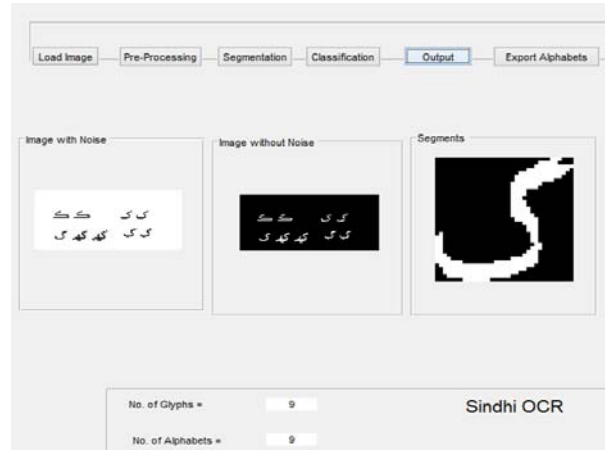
Load Image
Pre-Processing
Segmentation
Classification
Output
Export Alphabets

Image with Noise

ڪ ڪ ک ک
ڳ ڳ ڪھ ڪھ گ

Image without Noise

ڪ ڪ ک ک
ڳ ڳ ڪھ ڪھ گ

Segments

No. of Glyphs = 9
No. of Alphabets = 9

Sindhi OCR